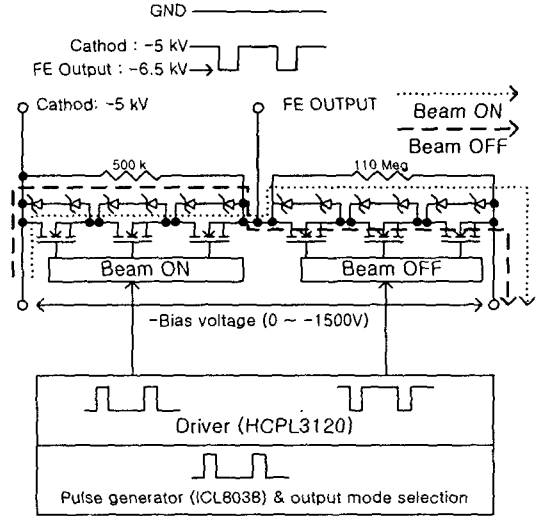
GND

Cathod : -5 kV
FE Output : -6.5 kV

Cathod: -5 kV

FE OUTPUT

Beam ON

Beam OFF

500 k

110 Meg

Beam ON

Beam OFF

-Bias voltage (0 ~ -1500V)

Driver (HCPL3120)

Pulse generator (ICL8038) & output mode selection